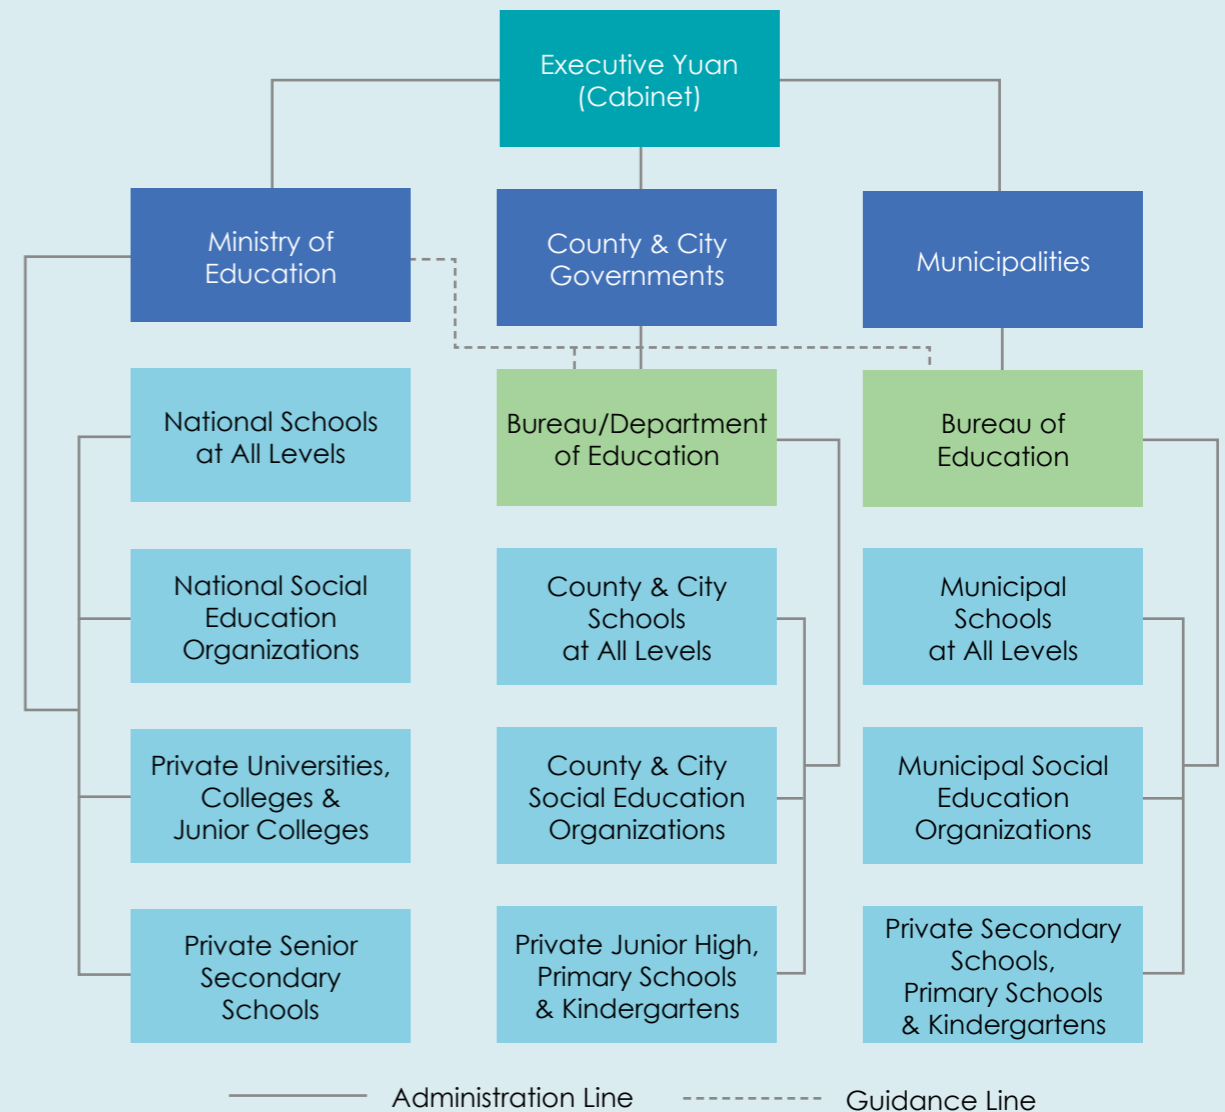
Executive Yuan (Cabinet)

Ministry of Education

County & City Governments

Municipalities

National Schools at All Levels

Bureau/Department of Education

Bureau of Education

National Social Education Organizations

County & City Schools at All Levels

Municipal Schools at All Levels

Private Universities, Colleges & Junior Colleges

County & City Social Education Organizations

Municipal Social Education Organizations

Private Senior Secondary Schools

Private Junior High, Primary Schools & Kindergartens

Private Secondary Schools, Primary Schools & Kindergartens

Administration Line

Guidance Line